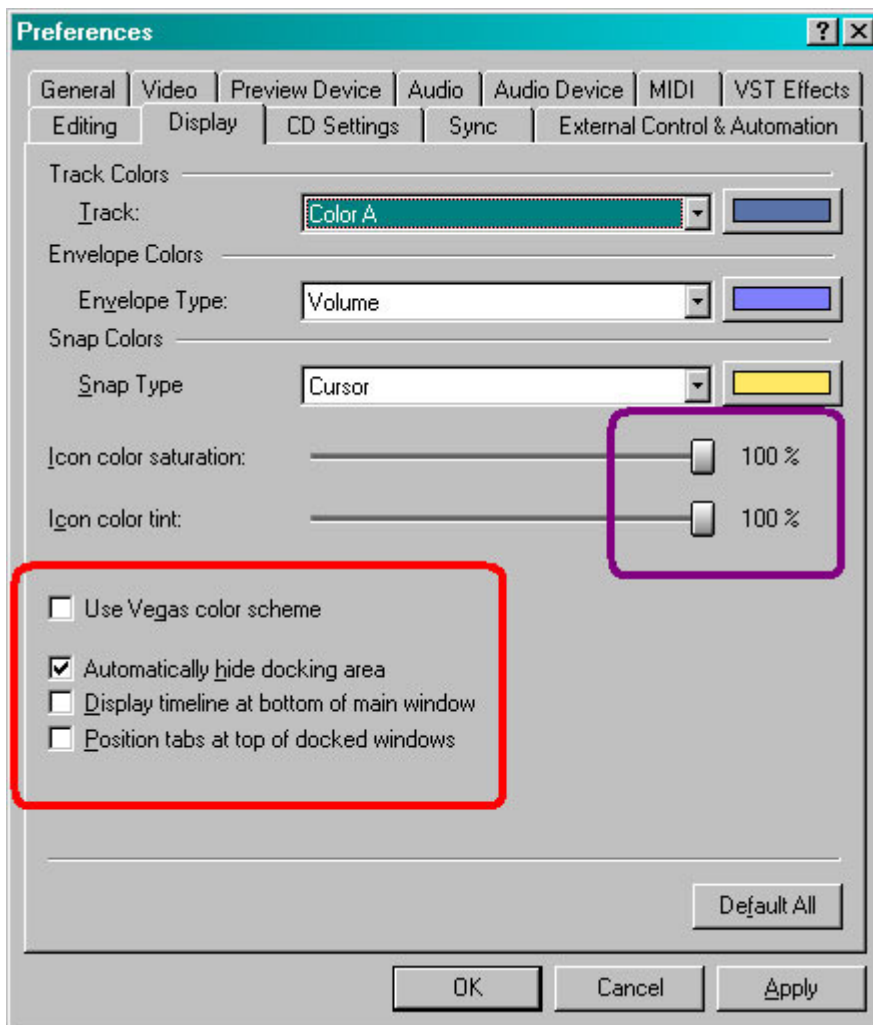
Preferences

?

General | Video | Preview Device | Audio | Audio Device | MIDI | VST Effects
Editing | Display | CD Settings | Sync | External Control & Automation

Track Colors

Track: Color A

Envelope Colors

Envelope Type: Volume

Snap Colors

Snap Type Cursor

Icon color saturation: 100 %

Icon color tint: 100 %

Use Vegas color scheme

Automatically hide docking area
Display timeline at bottom of main window
Position tabs at top of docked windows

Default All

OK Cancel Apply